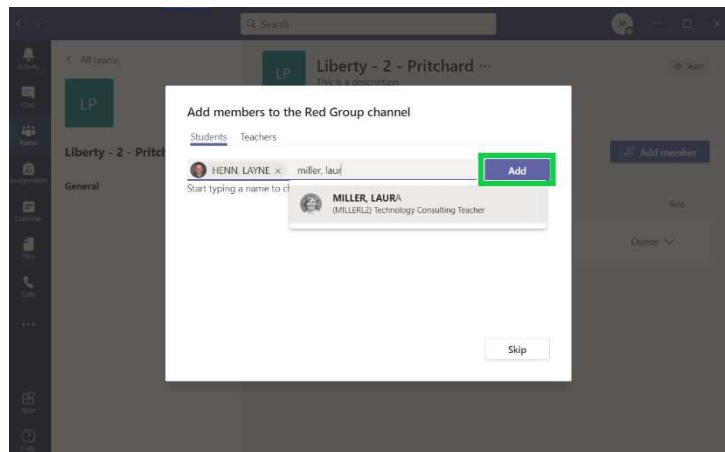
Search

JP

Activity

Chat

Teams

Assignments

Calendar

Files

Calls

...

Apps

Help

< All teams

LP

Liberty - 2 - Pritch

General

LP

Liberty - 2 - Pritchard ···

This is a description

Team

Add member

Role

Owner

Add members to the Red Group channel

Students Teachers

HENN, LAYNE × miller, laur

Add

Start typing a name to ch

MILLER, LAURA
(MILLERL2) Technology Consulting Teacher

Skip